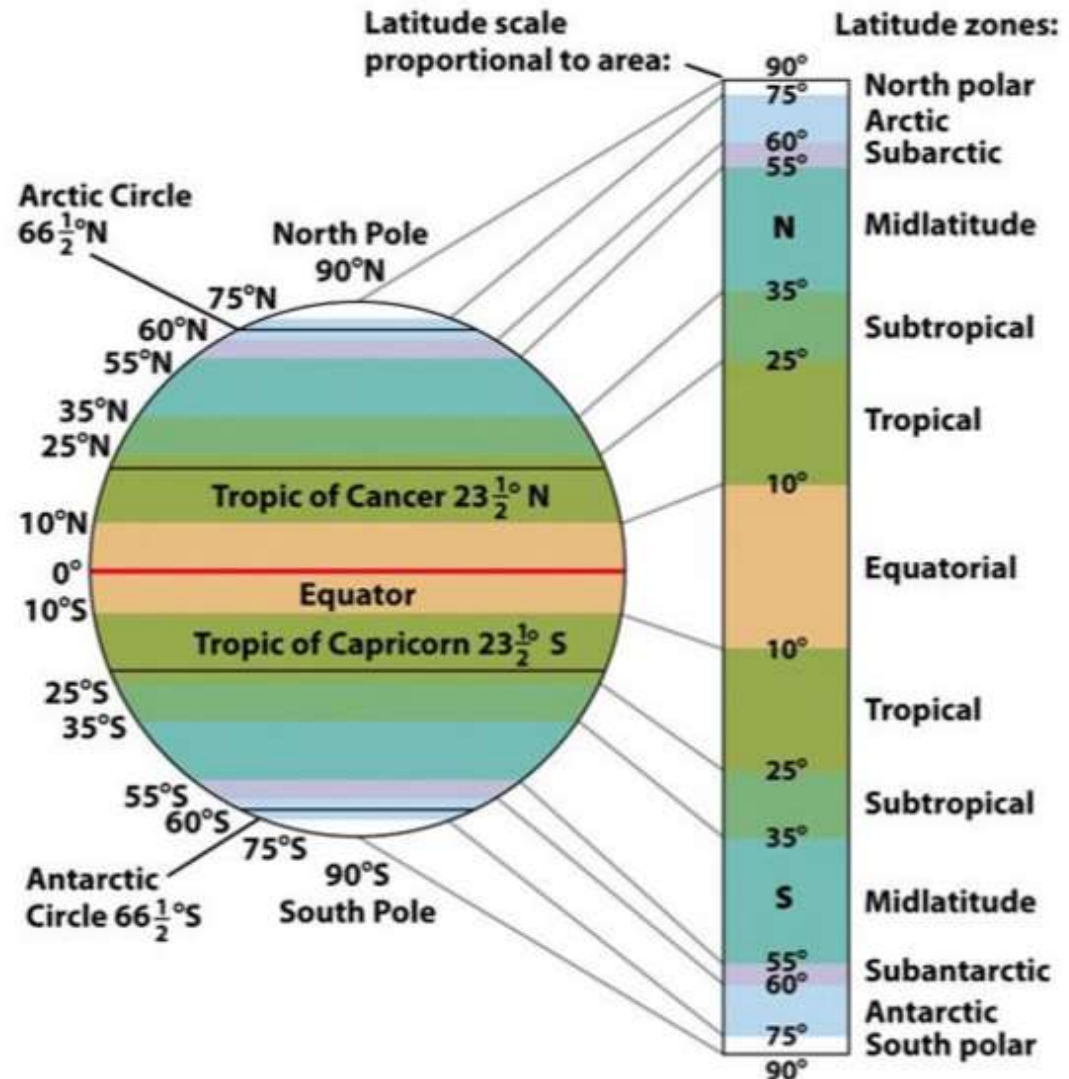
Latitude scale proportional to area:

Latitude zones:

90°
75°
60°
55°
N
35°
25°
10°
10°
25°
35°
S
55°
60°
75°
90°

North polar
Arctic
Subarctic
Midlatitude
Subtropical
Tropical
Equatorial
Tropical
Subtropical
Midlatitude
Subantarctic
Antarctic
South polar

Arctic Circle $66\frac{1}{2}$°N

North Pole
90°N

75°N
60°N
55°N
35°N
25°N
10°N
0°
10°S

Tropic of Cancer $23\frac{1}{2}$° N

Equator

Tropic of Capricorn $23\frac{1}{2}$° S

25°S
35°S
55°S
60°S
75°S

Antarctic Circle $66\frac{1}{2}$°S

90°S
South Pole